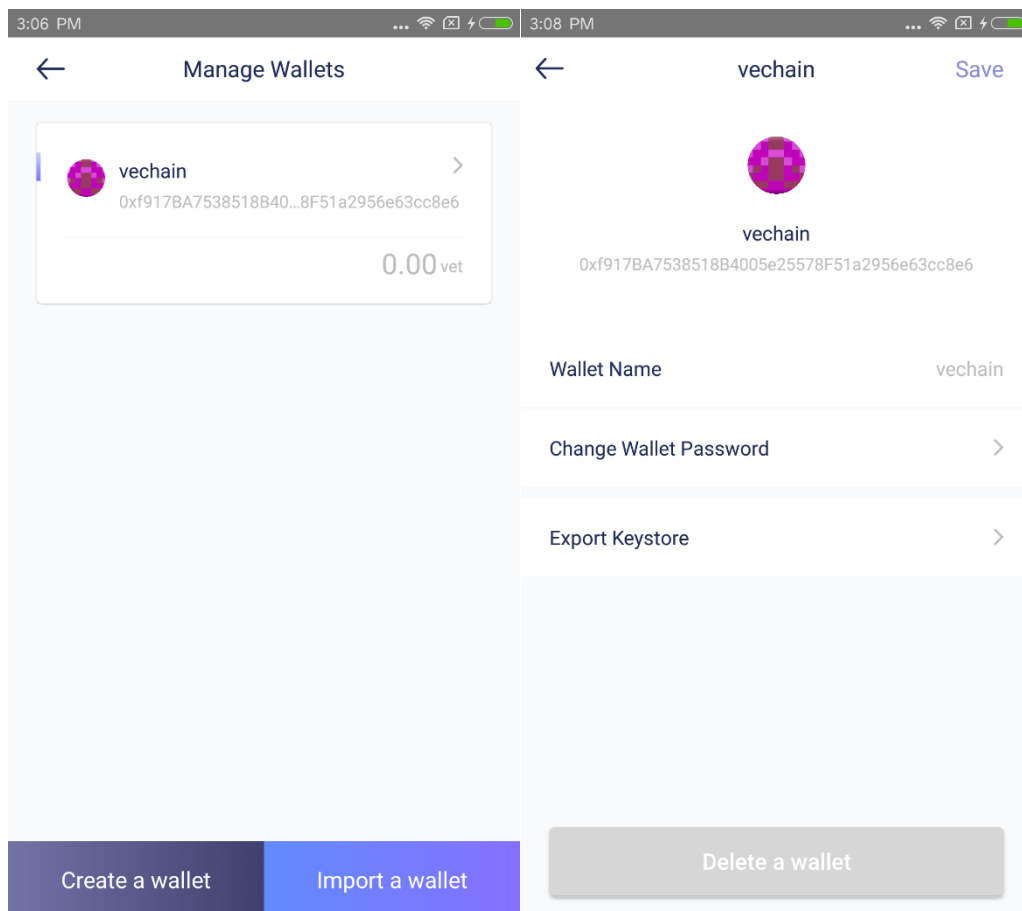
3:06 PM

Manage Wallets

vechain
0xf917BA7538518B40...8F51a2956e63cc8e6

0.00 vet

Create a wallet

Import a wallet

3:08 PM

vechain

Save

vechain
0xf917BA7538518B4005e25578F51a2956e63cc8e6

Wallet Name

vechain

Change Wallet Password

Export Keystore

Delete a wallet